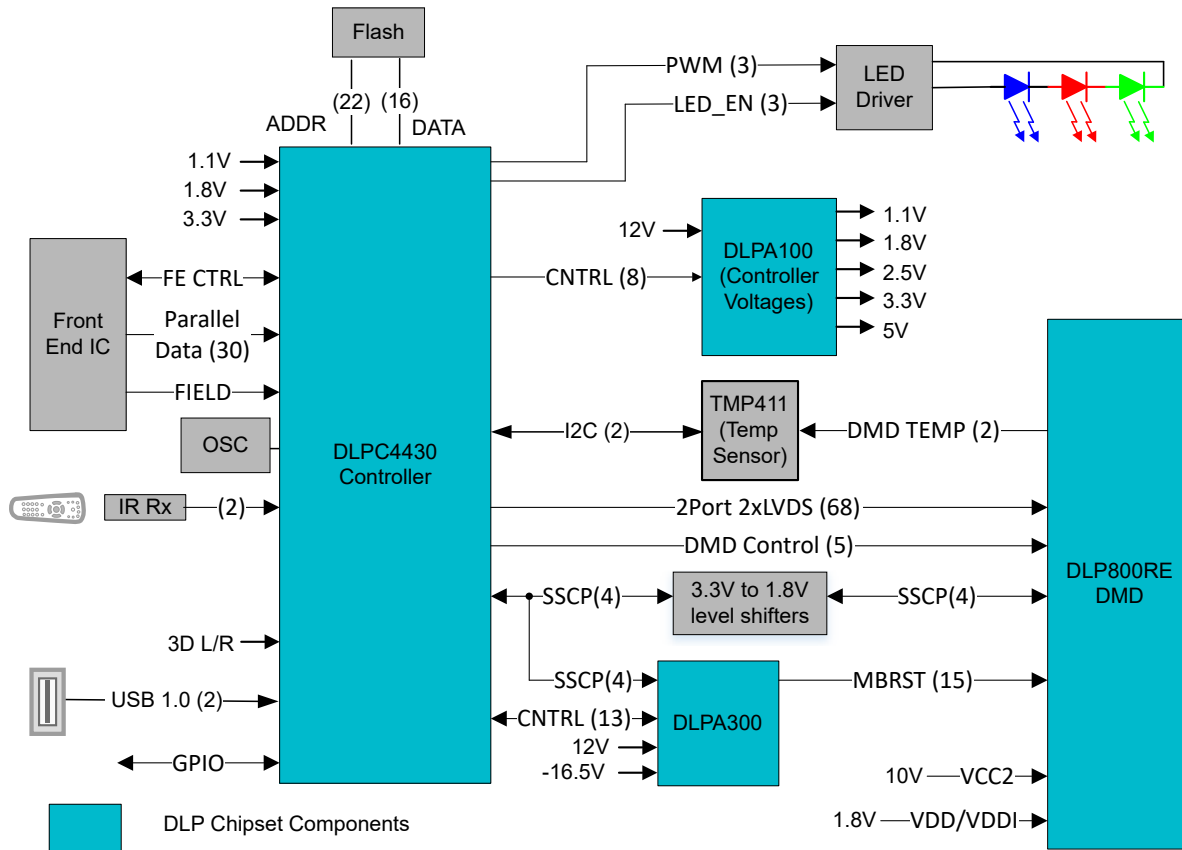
Flash

(22) (16)

ADDR DATA

PWM (3)

LED_EN (3)

LED Driver

1.1V

1.8V

3.3V

12V

DLPA100 (Controller Voltages)

1.1V

1.8V

2.5V

3.3V

5V

Front End IC

FE CTRL

Parallel Data (30)

FIELD

CNTRL (8)

OSC

DLPC4430 Controller

I2C (2)

TMP411 (Temp Sensor)

DMD TEMP (2)

IR Rx

(2)

2Port 2xLVDS (68)

DMD Control (5)

SSCP(4)

3.3V to 1.8V level shifters

SSCP(4)

DLP800RE DMD

3D L/R

SSCP(4)

MBRST (15)

USB 1.0 (2)

CNTRL (13)

DLPA300

12V

-16.5V

GPIO

10V VCC2

1.8V VDD/VDDI

DLP Chipset Components